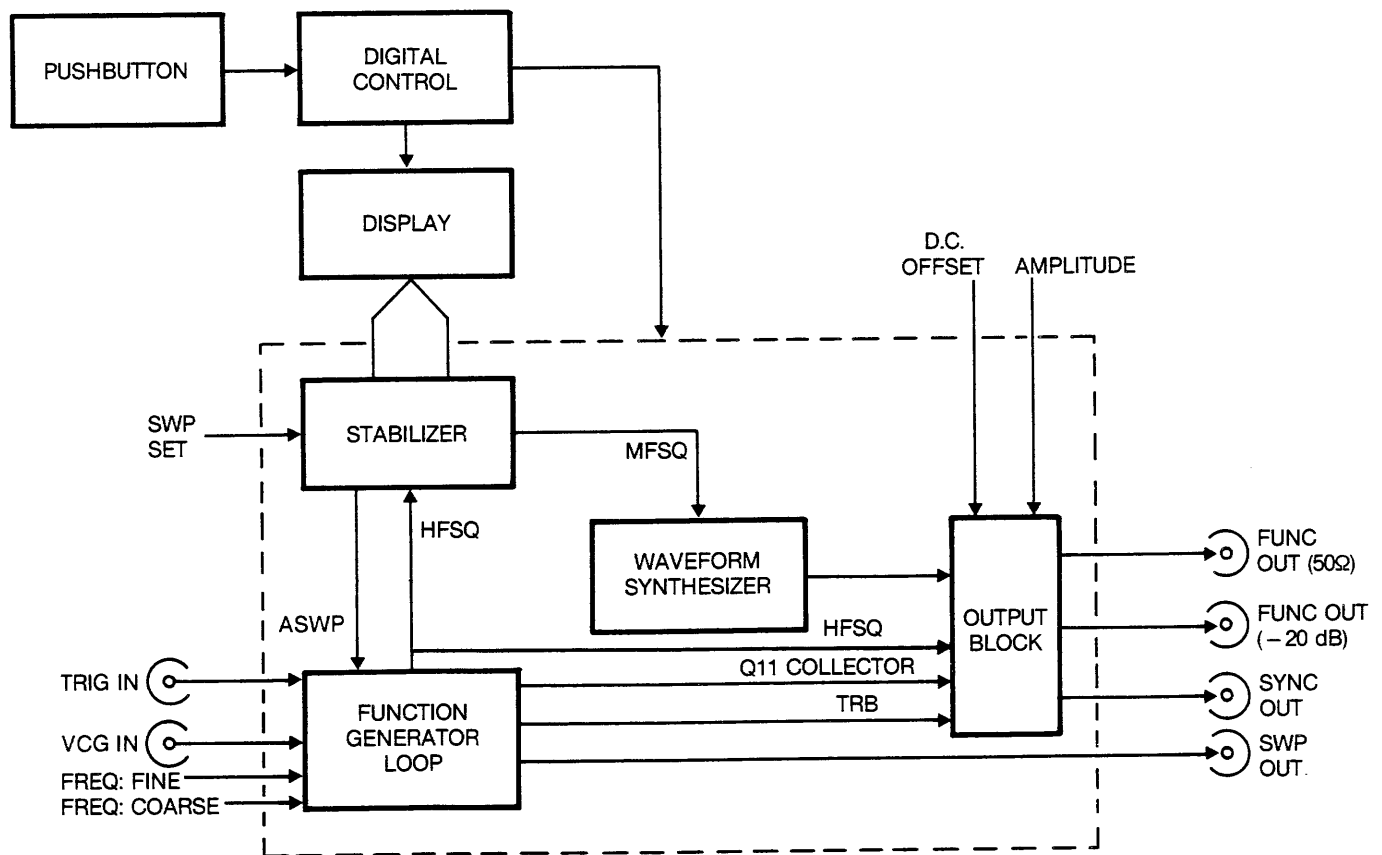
PUSHBUTTON

DIGITAL CONTROL

DISPLAY

D.C. OFFSET

AMPLITUDE

SWP SET

STABILIZER

MFSQ

HFSQ

WAVEFORM SYNTHESIZER

OUTPUT BLOCK

FUNC OUT (50Ω)

FUNC OUT (– 20 dB)

ASWP

HFSQ

TRIG IN

Q11 COLLECTOR

FUNCTION GENERATOR LOOP

TRB

SYNC OUT

VCG IN

FREQ: FINE

FREQ: COARSE

SWP OUT.